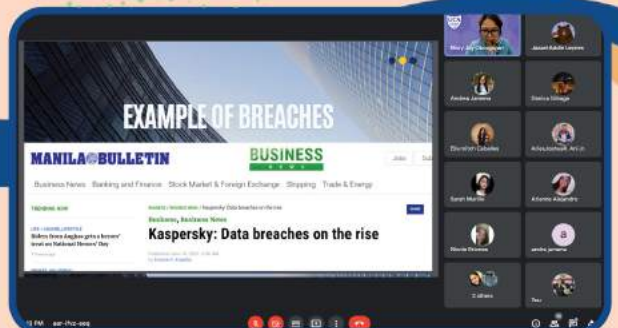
EXAMPLE OF BREACHES

MANILA BULLETIN

BUSINESS

Business News Banking and Finance Stock Market & Foreign Exchange Shipping Trade & Energy

TRENDING NOW

Business, Business News

Kaspersky: Data breaches on the rise

Mary Joy Danganan

Jewel Adelle Lesmes

Andrea Jamena

Danica Ortega

Elizabeth Cabales

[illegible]

Sarah Murillo

Antonio Alejandro

Nicole Briones

andre jamena

2 others

You

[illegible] PM aer-fhrz-seq